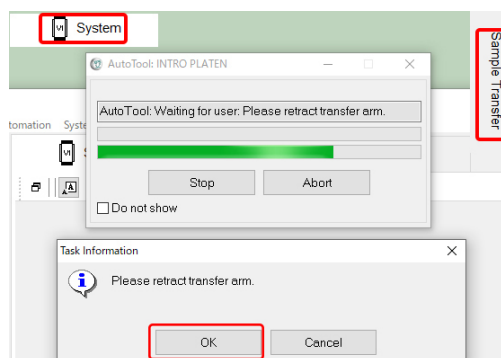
System

AutoTool: INTRO PLATEN

AutoTool: Waiting for user: Please retract transfer arm.

Stop
Abort

Do not show

tomation Syste

Sample Transfer

Task Information

Please retract transfer arm.

OK
Cancel